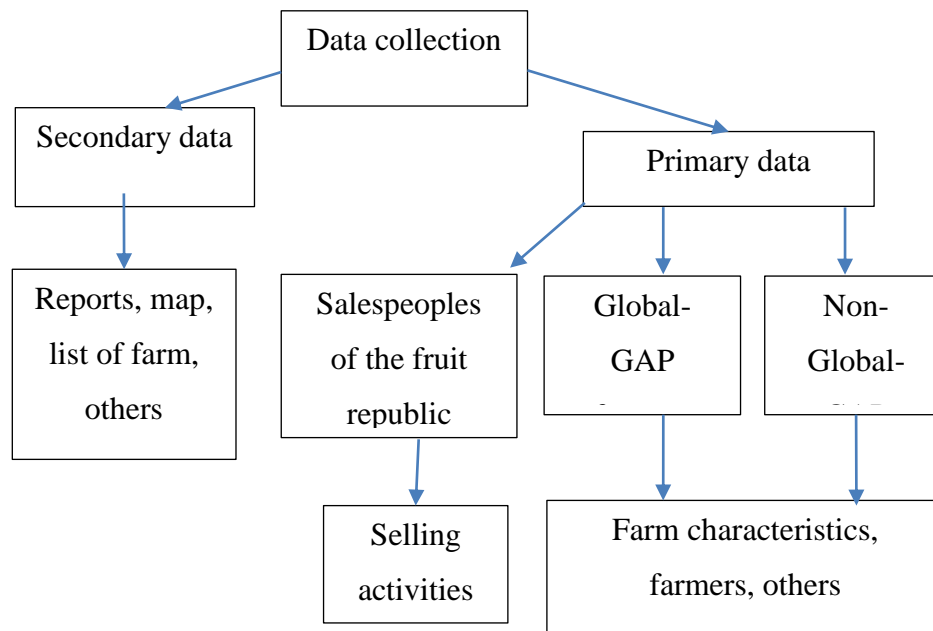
Data collection

Secondary data

Primary data

Reports, map, list of farm, others

Salespeoples of the fruit republic

Global-GAP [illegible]

Non-Global-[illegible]

Selling activities

Farm characteristics, farmers, others